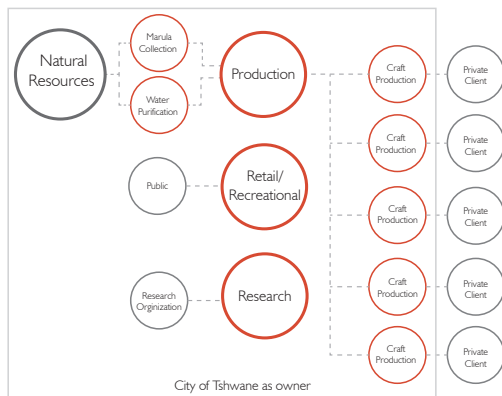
Natural Resources

Marula Collection

Water Purification

Production

Craft Production

Private Client

Craft Production

Private Client

Public

Retail/ Recreational

Craft Production

Private Client

Research Orginization

Research

Craft Production

Private Client

Craft Production

Private Client

City of Tshwane as owner